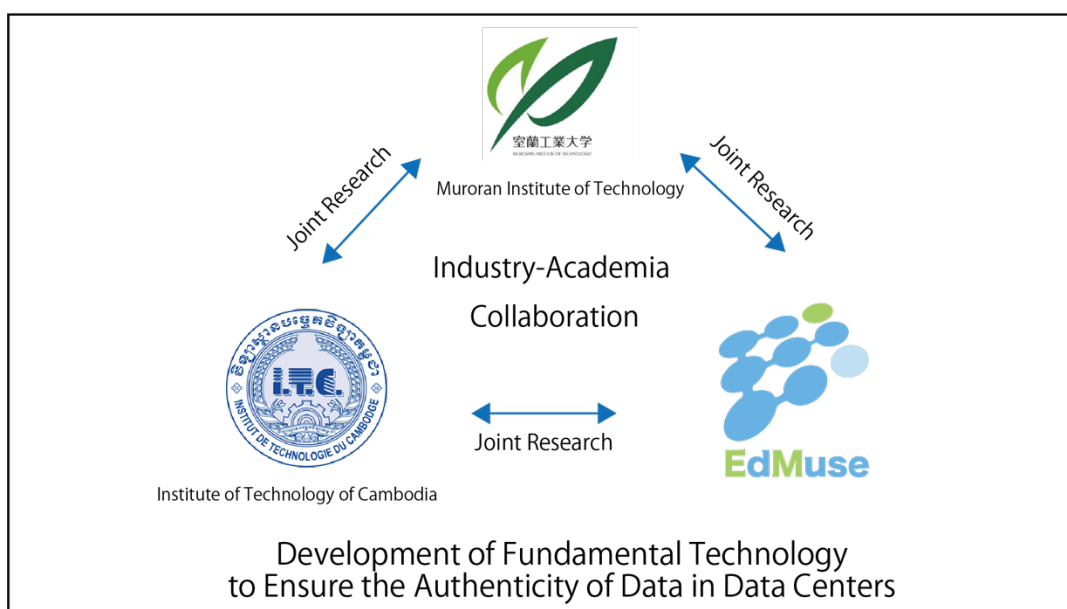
室蘭工業大学
MURORAN INSTITUTE OF TECHNOLOGY

Muroran Institute of Technology

Joint Research

Joint Research

Industry-Academia
Collaboration

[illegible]
I.T.C.
INSTITUT DE TECHNOLOGIE DU CAMBODGE

Institute of Technology of Cambodia

Joint Research

EdMuse

Development of Fundamental Technology
to Ensure the Authenticity of Data in Data Centers